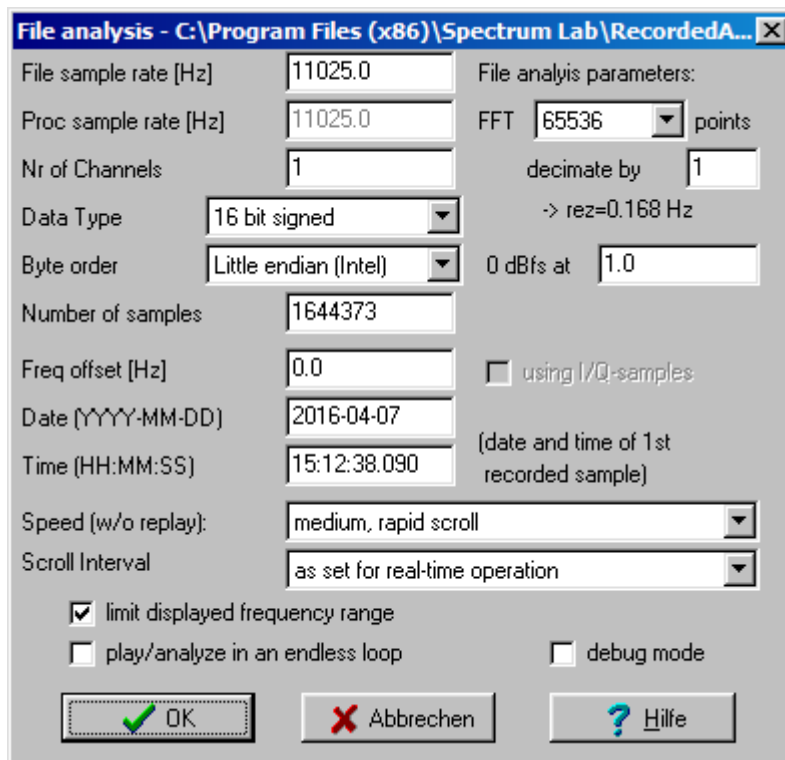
File analysis - C:\Program Files (x86)\Spectrum Lab\RecordedA... X

File sample rate [Hz] 11025.0
File analyis parameters:
Proc sample rate [Hz] 11025.0
FFT 65536 points
Nr of Channels 1
decimate by 1
Data Type 16 bit signed
-> rez=0.168 Hz
Byte order Little endian (Intel)
0 dBfs at 1.0
Number of samples 1644373
Freq offset [Hz] 0.0
using I/Q-samples
Date (YYYY-MM-DD) 2016-04-07
Time (HH:MM:SS) 15:12:38.090
(date and time of 1st recorded sample)
Speed (w/o replay): medium, rapid scroll
Scroll Interval as set for real-time operation
limit displayed frequency range
play/analyze in an endless loop
debug mode
OK
Abbrechen
Hilfe